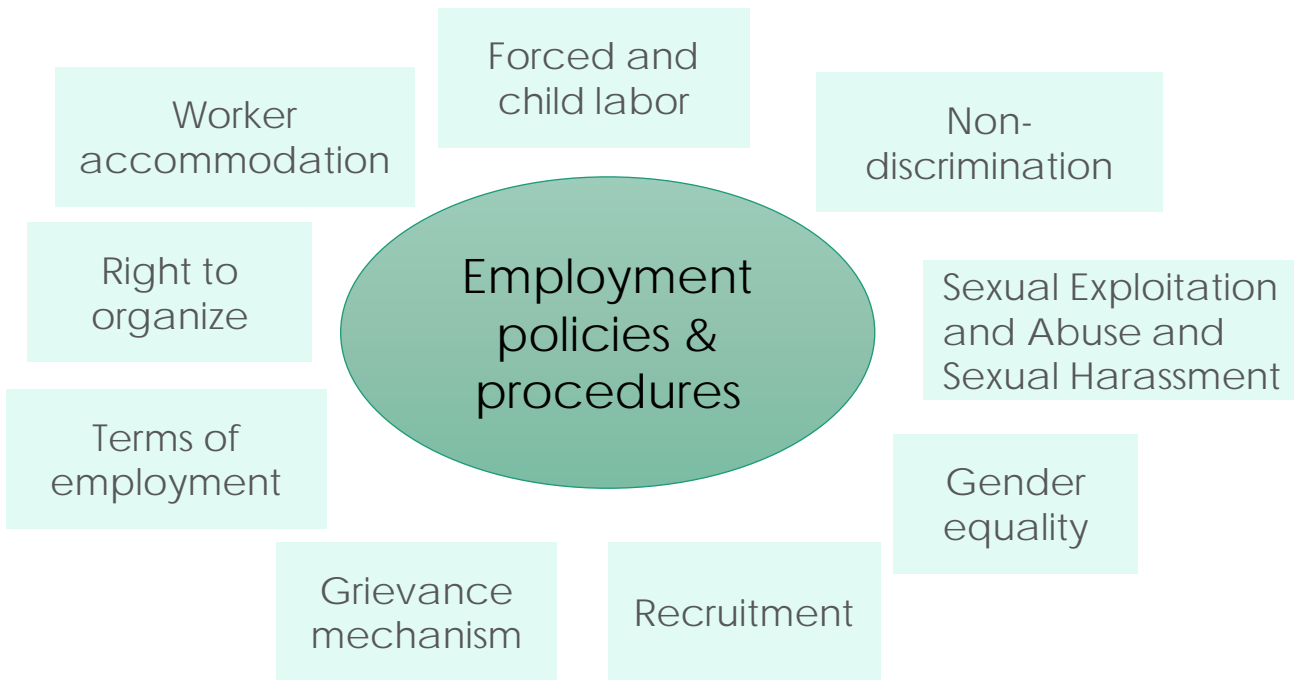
Employment policies & procedures

Forced and child labor

Non-discrimination

Sexual Exploitation and Abuse and Sexual Harassment

Gender equality

Recruitment

Grievance mechanism

Terms of employment

Right to organize

Worker accommodation